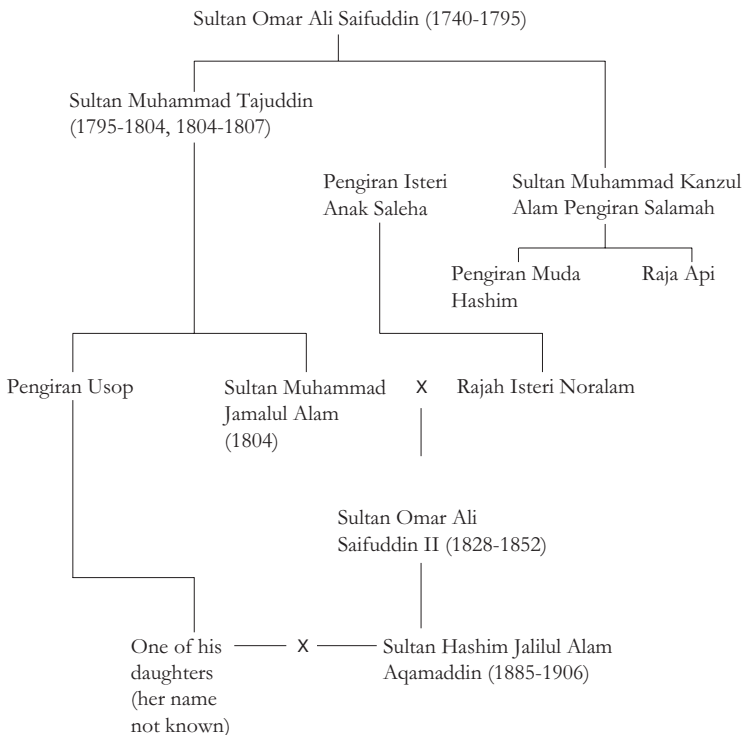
Sultan Omar Ali Saifuddin (1740-1795)

Sultan Muhammad Tajuddin (1795-1804, 1804-1807)

Pengiran Isteri Anak Saleha

Sultan Muhammad Kanzul Alam Pengiran Salamah

Pengiran Muda Hashim

Raja Api

Pengiran Usop

Sultan Muhammad Jamalul Alam (1804)

x

Rajah Isteri Noralam

Sultan Omar Ali Saifuddin II (1828-1852)

One of his daughters (her name not known)

x

Sultan Hashim Jalilul Alam Aqamaddin (1885-1906)